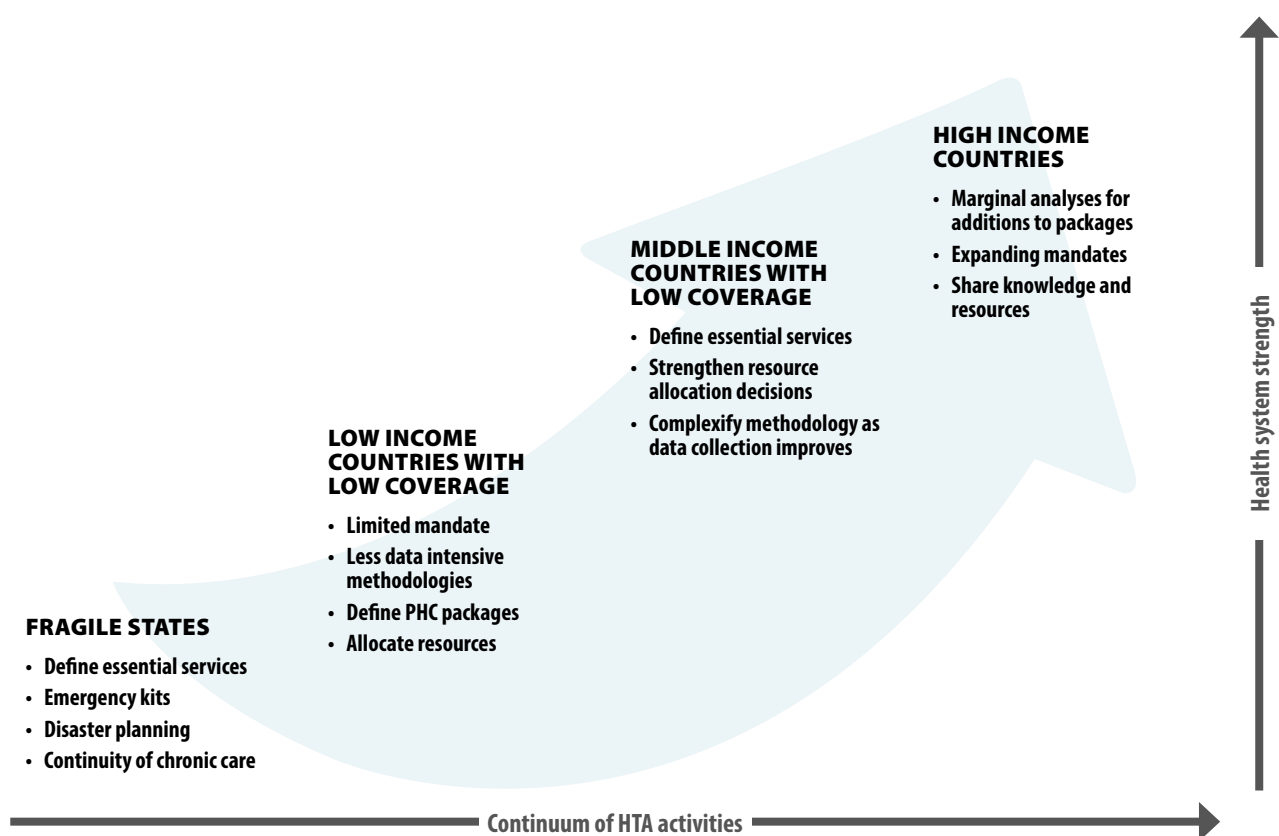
HIGH INCOME COUNTRIES

- Marginal analyses for additions to packages
- Expanding mandates
- Share knowledge and resources

MIDDLE INCOME COUNTRIES WITH LOW COVERAGE

- Define essential services
- Strengthen resource allocation decisions
- Complexify methodology as data collection improves

LOW INCOME COUNTRIES WITH LOW COVERAGE

- Limited mandate
- Less data intensive methodologies
- Define PHC packages
- Allocate resources

FRAGILE STATES

- Define essential services
- Emergency kits
- Disaster planning
- Continuity of chronic care

Health system strength

Continuum of HTA activities